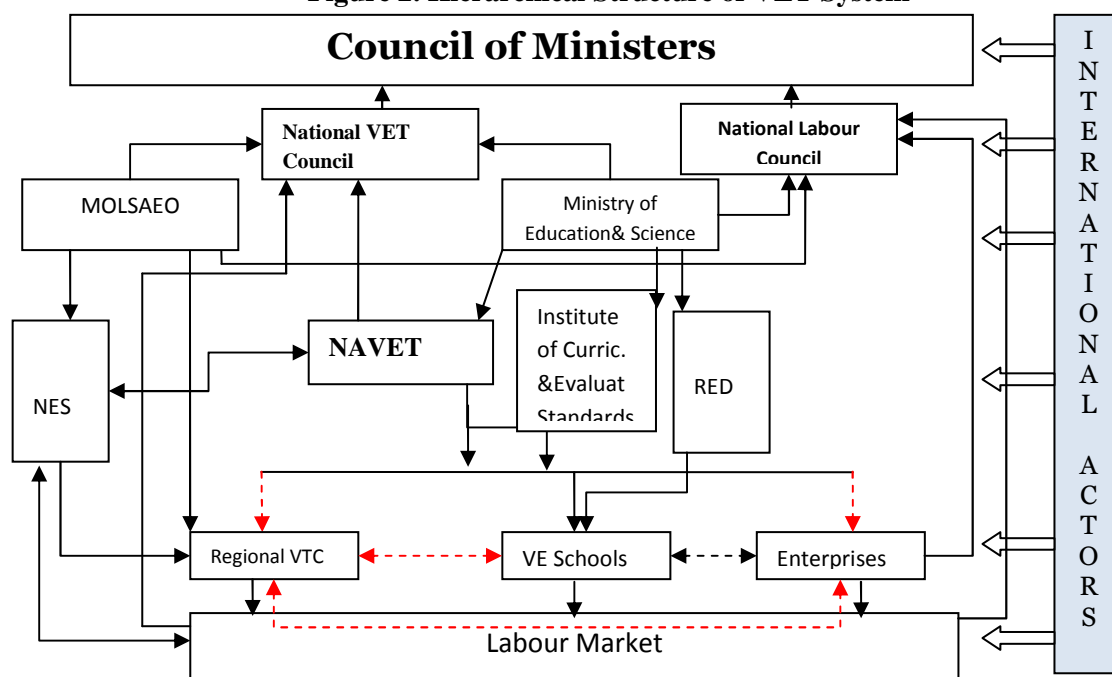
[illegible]

Council of Ministers

National VET Council

National Labour Council

MOLSAEO

Ministry of Education& Science

NES

NAVET

Institute of Curric. &Evaluat Standards

RED

Regional VTC

VE Schools

Enterprises

Labour Market

I N T E R N A T I O N A L

A C T O R S